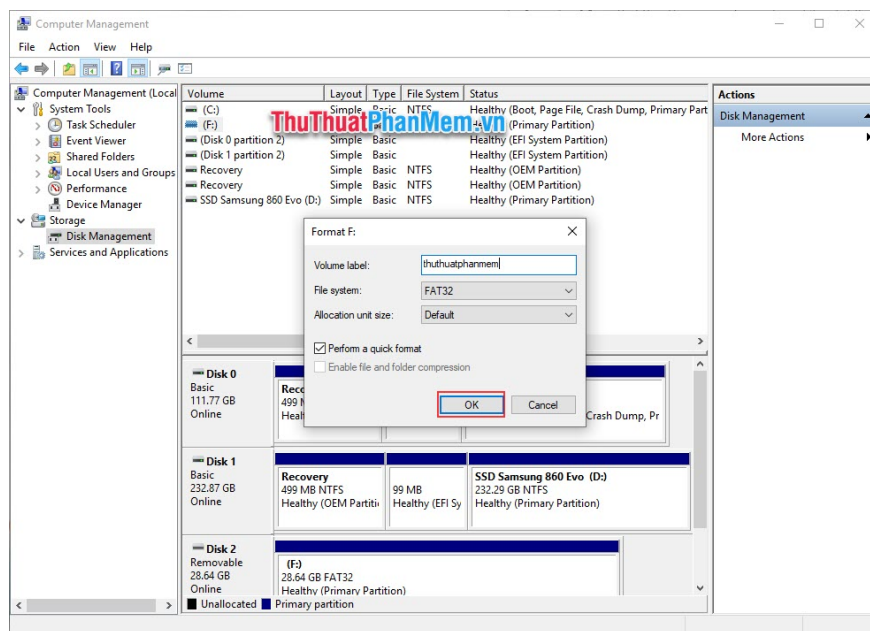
Computer Management

File Action View Help

Computer Management (Local
System Tools
Task Scheduler
Event Viewer
Shared Folders
Local Users and Groups
Performance
Device Manager
Storage
Disk Management
Services and Applications

| Volume | Layout | Type | File System | Status |
|---|---|---|---|---|
| (C:) | Simple | Basic | NTFS | Healthy (Boot, Page File, Crash Dump, Primary Part |
| (F:) | | | | (Primary Partition) |
| (Disk 0 partition 2) | Simple | Basic | | Healthy (EFI System Partition) |
| (Disk 1 partition 2) | Simple | Basic | | Healthy (EFI System Partition) |
| Recovery | Simple | Basic | NTFS | Healthy (OEM Partition) |
| Recovery | Simple | Basic | NTFS | Healthy (OEM Partition) |
| SSD Samsung 860 Evo (D:) | Simple | Basic | NTFS | Healthy (Primary Partition) |

ThuThuatPhanMem.vn

Actions
Disk Management
More Actions

Format F:
Volume label: thuthuatphanmem
File system: FAT32
Allocation unit size: Default
Perform a quick format
Enable file and folder compression
OK Cancel

Disk 0
Basic
111.77 GB
Online
Reco
499 M
Healt
Crash Dump, Pr

Disk 1
Basic
232.87 GB
Online
Recovery
499 MB NTFS
Healthy (OEM Partiti
99 MB
Healthy (EFI Sy
SSD Samsung 860 Evo (D:)
232.29 GB NTFS
Healthy (Primary Partition)

Disk 2
Removable
28.64 GB
Online
(F:)
28.64 GB FAT32
Healthy (Primary Partition)

Unallocated Primary partition